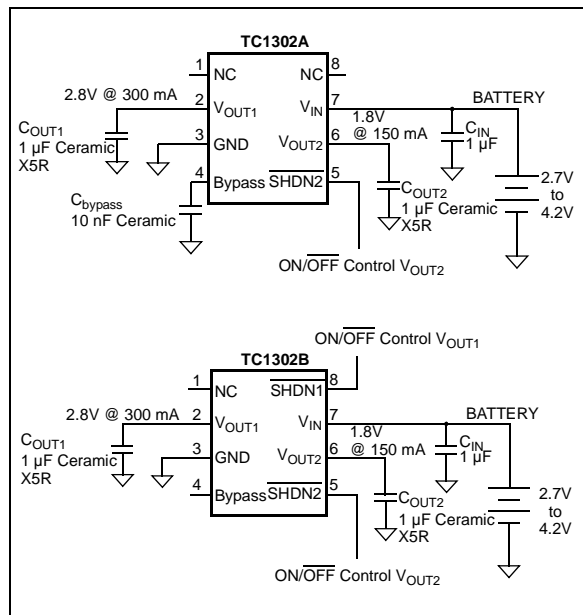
TC1302A

1 NC
NC 8
2.8V @ 300 mA
2 $V_{OUT1}$
$V_{IN}$ 7
BATTERY
$C_{OUT1}$
1 µF Ceramic
X5R
3 GND
1.8V
@ 150 mA
$V_{OUT2}$ 6
$C_{IN}$
1 µF
4 Bypass
$\overline{SHDN2}$ 5
$C_{bypass}$
10 nF Ceramic
$C_{OUT2}$
1 µF Ceramic
X5R
2.7V
to
4.2V
ON/$\overline{OFF}$ Control $V_{OUT2}$

ON/$\overline{OFF}$ Control $V_{OUT1}$
TC1302B

1 NC
$\overline{SHDN1}$ 8
2.8V @ 300 mA
2 $V_{OUT1}$
$V_{IN}$ 7
BATTERY
$C_{OUT1}$
1 µF Ceramic
X5R
3 GND
1.8V
@ 150 mA
$V_{OUT2}$ 6
$C_{IN}$
1 µF
4 Bypass
$\overline{SHDN2}$ 5
$C_{OUT2}$
1 µF Ceramic
X5R
2.7V
to
4.2V
ON/$\overline{OFF}$ Control $V_{OUT2}$